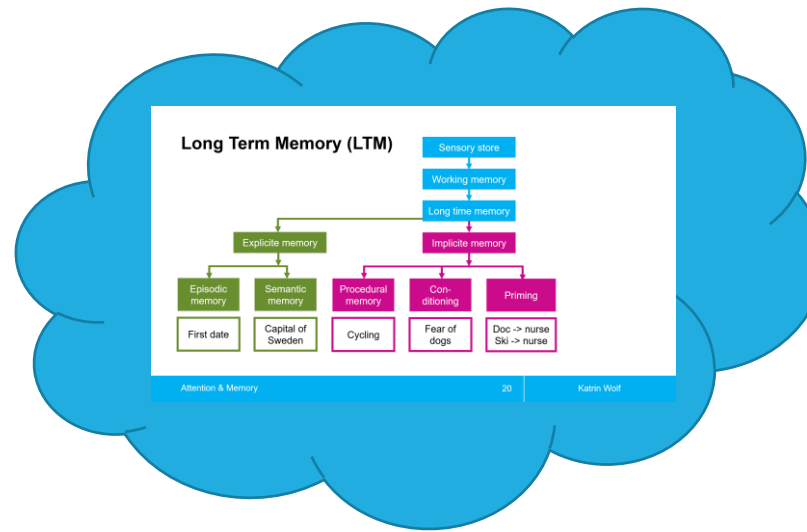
Long Term Memory (LTM)

Sensory store

Working memory

Long time memory

Explicite memory

Implicite memory

Episodic memory

Semantic memory

Procedural memory

Conditioning

Priming

First date

Capital of Sweden

Cycling

Fear of dogs

Doc -> nurse
Ski -> nurse

Attention & Memory

20

Katrin Wolf